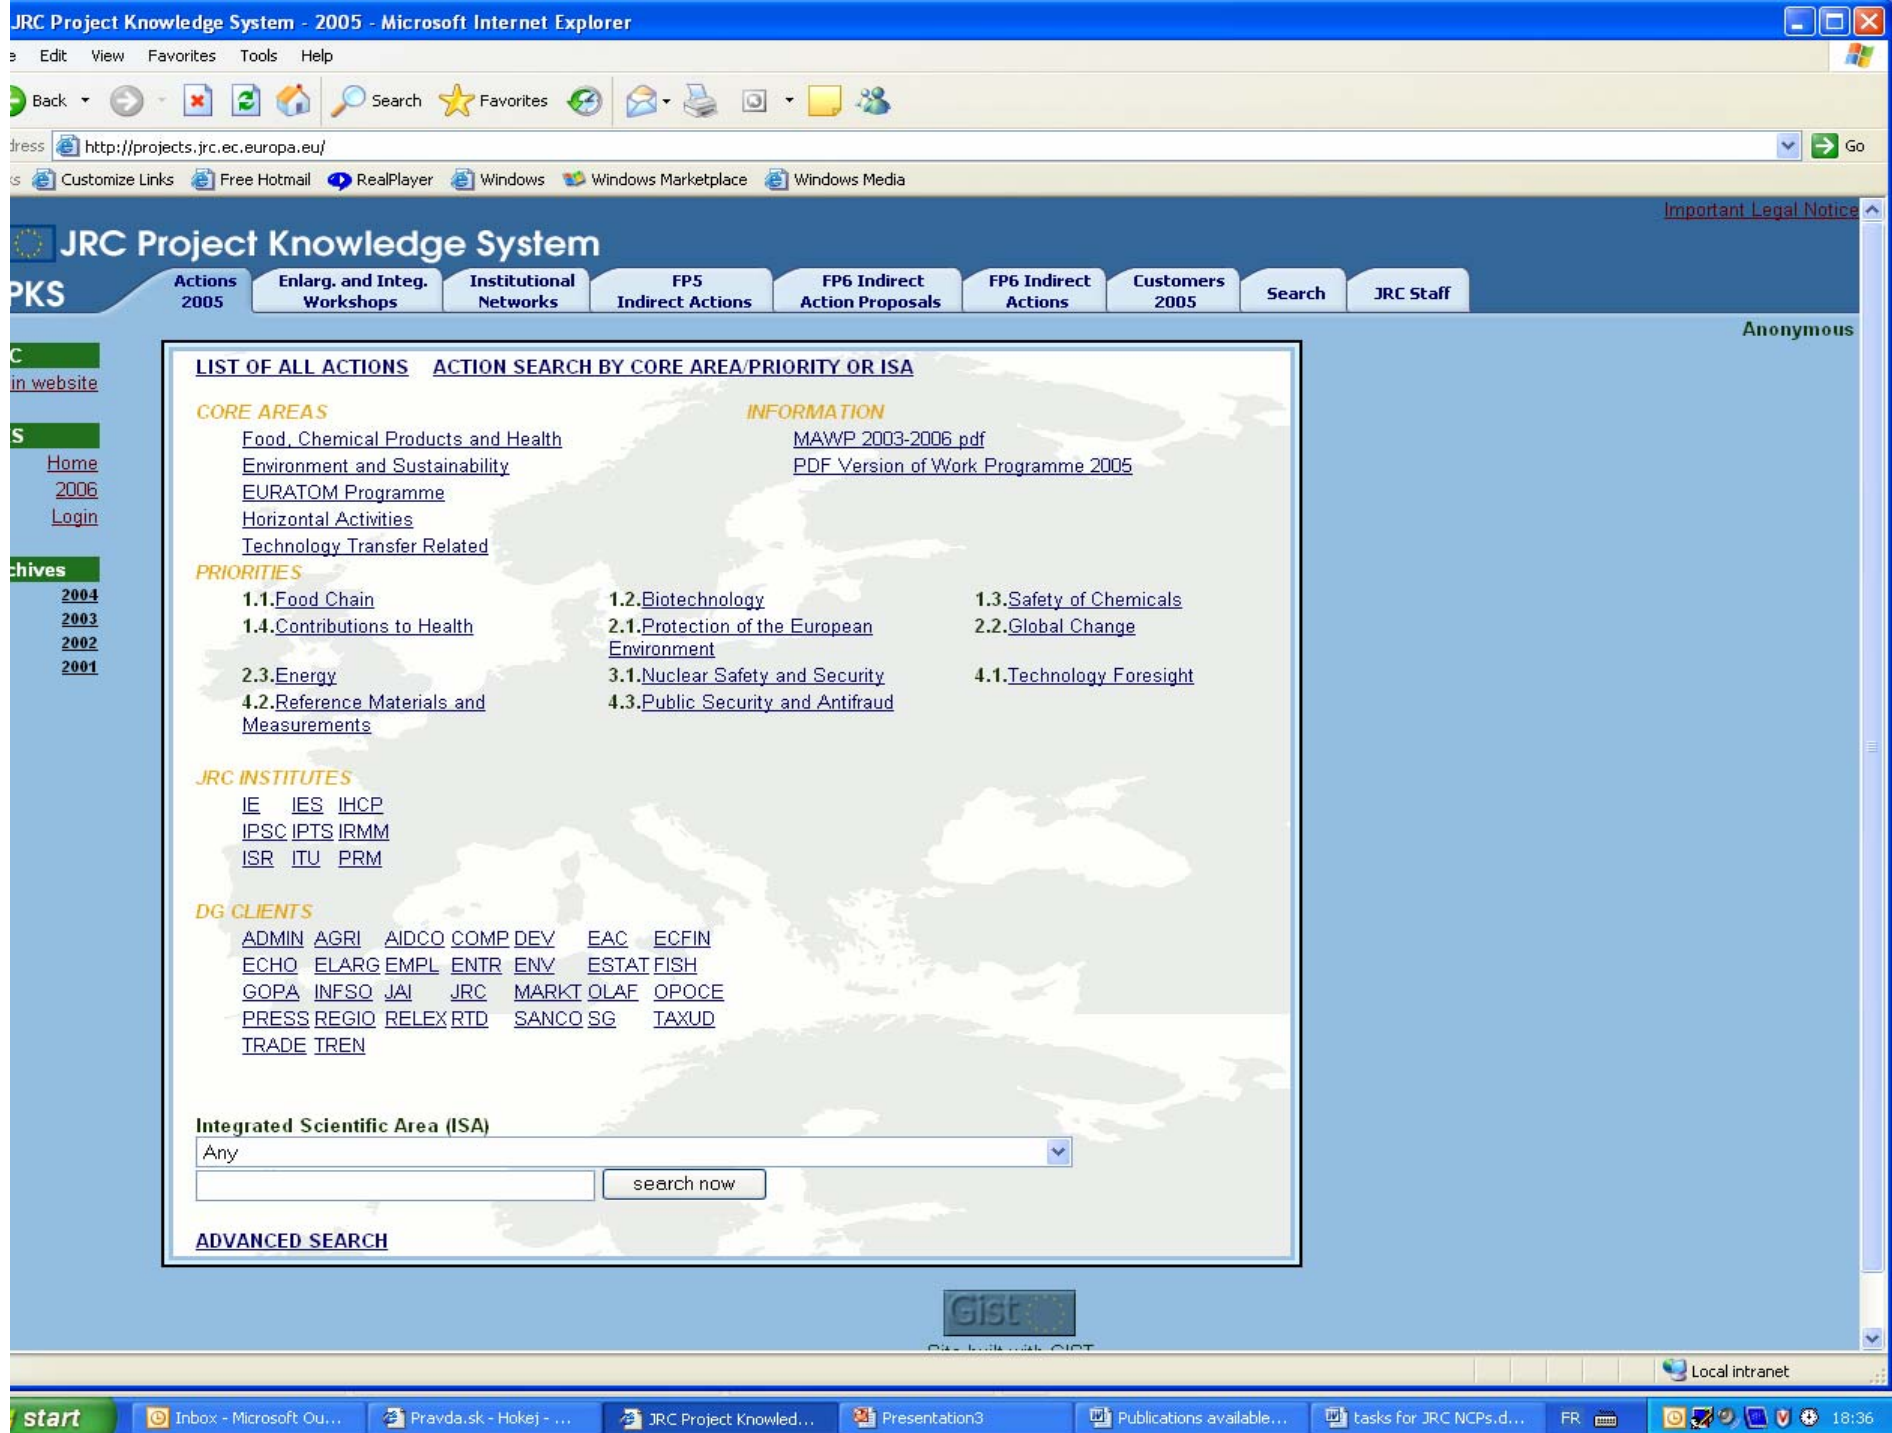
JRC Project Knowledge System - 2005 - Microsoft Internet Explorer

e Edit View Favorites Tools Help

Back Search Favorites

dress http://projects.jrc.ec.europa.eu/ Go

s Customize Links Free Hotmail RealPlayer Windows Windows Marketplace Windows Media

Important Legal Notice

JRC Project Knowledge System

PKS

Actions 2005 | Enlarg. and Integ. Workshops | Institutional Networks | FP5 Indirect Actions | FP6 Indirect Action Proposals | FP6 Indirect Actions | Customers 2005 | Search | JRC Staff

Anonymous

C
in website

S
Home
2006
Login

chives
2004
2003
2002
2001

LIST OF ALL ACTIONS ACTION SEARCH BY CORE AREA/PRIORITY OR ISA

CORE AREAS
Food, Chemical Products and Health
Environment and Sustainability
EURATOM Programme
Horizontal Activities
Technology Transfer Related

INFORMATION
MAWP 2003-2006 pdf
PDF Version of Work Programme 2005

PRIORITIES
1.1.Food Chain
1.2.Biotechnology
1.3.Safety of Chemicals
1.4.Contributions to Health
2.1.Protection of the European Environment
2.2.Global Change
2.3.Energy
3.1.Nuclear Safety and Security
4.1.Technology Foresight
4.2.Reference Materials and Measurements
4.3.Public Security and Antifraud

JRC INSTITUTES
IE IES IHCP
IPSC IPTS IRMM
ISR ITU PRM

DG CLIENTS
ADMIN AGRI AIDCO COMP DEV EAC ECFIN
ECHO ELARG EMPL ENTR ENV ESTAT FISH
GOPA INFSO JAI JRC MARKT OLAF OPOCE
PRESS REGIO RELEX RTD SANCO SG TAXUD
TRADE TREN

Integrated Scientific Area (ISA)
Any
search now

ADVANCED SEARCH

Gist
Site built with GIST

Local intranet

start Inbox - Microsoft Ou... Pravda.sk - Hokej - ... JRC Project Knowled... Presentation3 Publications available... tasks for JRC NCPs.d... FR 18:36